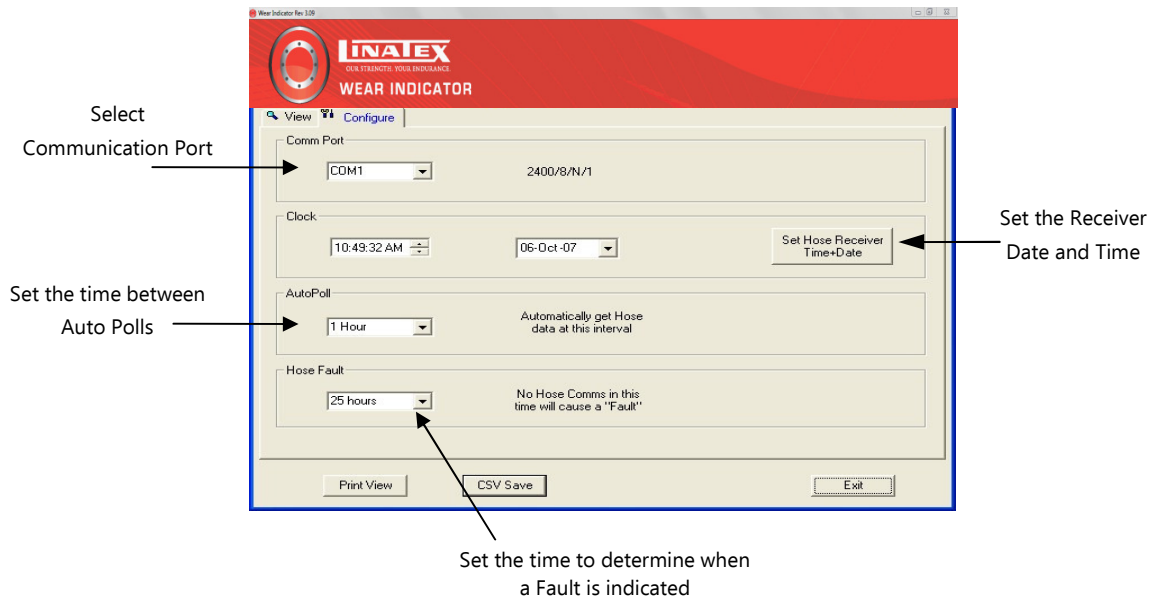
Wear Indicator Rev 3.09

LINATEX
OUR STRENGTH. YOUR ENDURANCE.
WEAR INDICATOR

View Configure

Select Communication Port

Comm Port
COM1
2400/8/N/1

Clock
10:49:32 AM
06-Oct-07
Set Hose Receiver Time+Date

Set the Receiver Date and Time

Set the time between Auto Polls

AutoPoll
1 Hour
Automatically get Hose data at this interval

Hose Fault
25 hours
No Hose Comms in this time will cause a "Fault"

Print View
CSV Save
Exit

Set the time to determine when a Fault is indicated